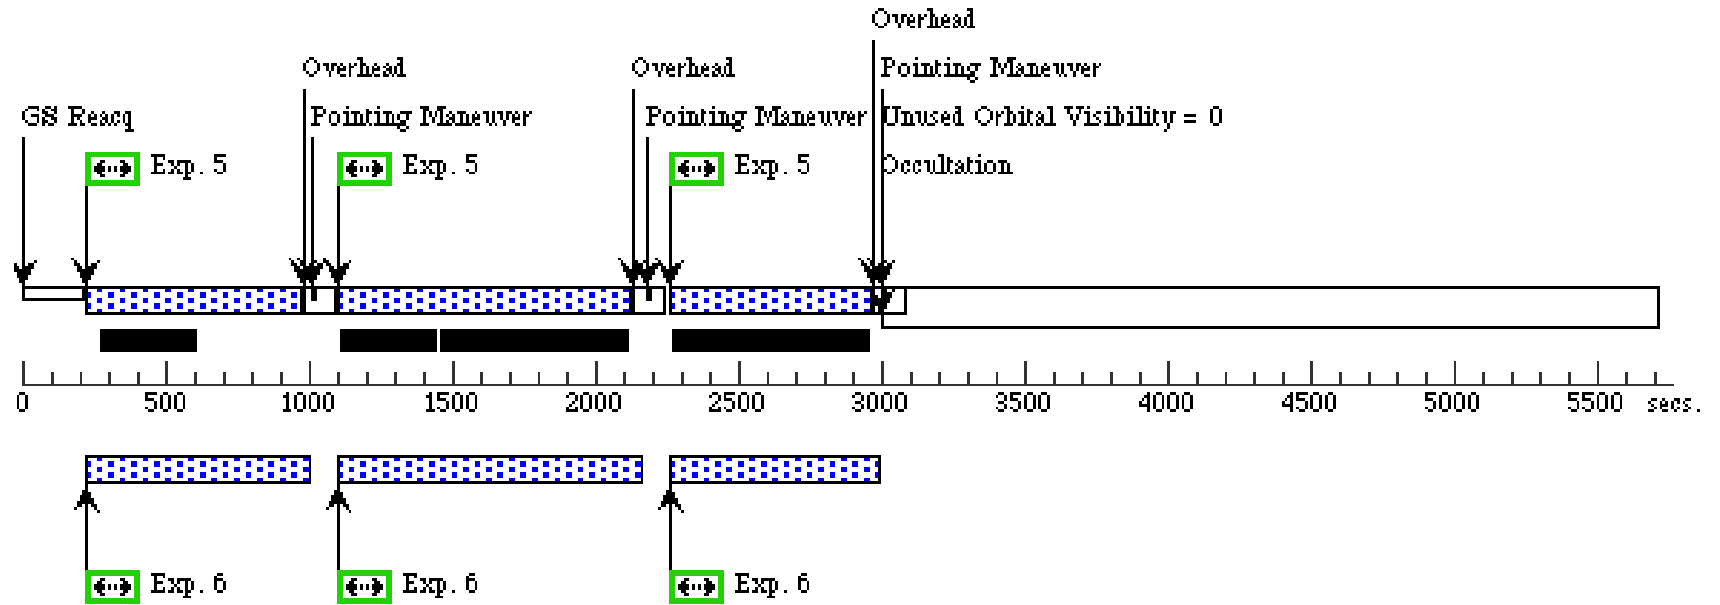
Overhead
Overhead
Overhead
GS Reacq
Pointing Maneuver
Pointing Maneuver
Pointing Maneuver
Unused Orbital Visibility = 0
Exp. 5
Exp. 5
Exp. 5
Occultation

0 500 1000 1500 2000 2500 3000 3500 4000 4500 5000 5500 secs.

Exp. 6
Exp. 6
Exp. 6